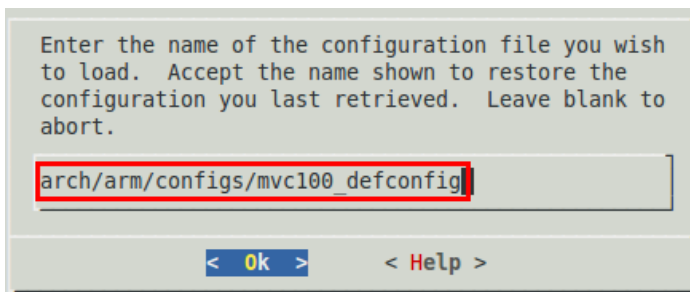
Enter the name of the configuration file you wish to load. Accept the name shown to restore the configuration you last retrieved. Leave blank to abort.

arch/arm/configs/mvc100_defconfig

< Ok > < Help >